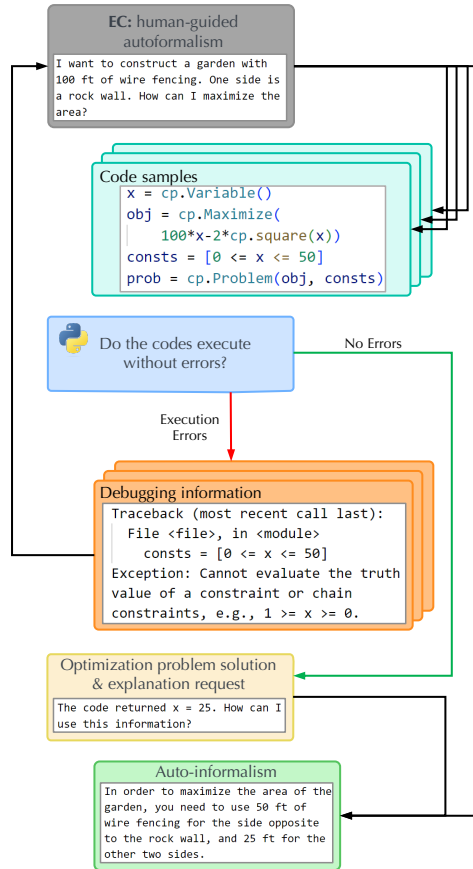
EC: human-guided autoformalism

I want to construct a garden with 100 ft of wire fencing. One side is a rock wall. How can I maximize the area?

Code samples

x = cp.Variable()
obj = cp.Maximize(
    100*x-2*cp.square(x))
consts = [0 <= x <= 50]
prob = cp.Problem(obj, consts)

Do the codes execute without errors?

No Errors

Execution Errors

Debugging information

Traceback (most recent call last):
  File <file>, in <module>
    consts = [0 <= x <= 50]
Exception: Cannot evaluate the truth value of a constraint or chain constraints, e.g., 1 >= x >= 0.

Optimization problem solution & explanation request

The code returned x = 25. How can I use this information?

Auto-informalism

In order to maximize the area of the garden, you need to use 50 ft of wire fencing for the side opposite to the rock wall, and 25 ft for the other two sides.